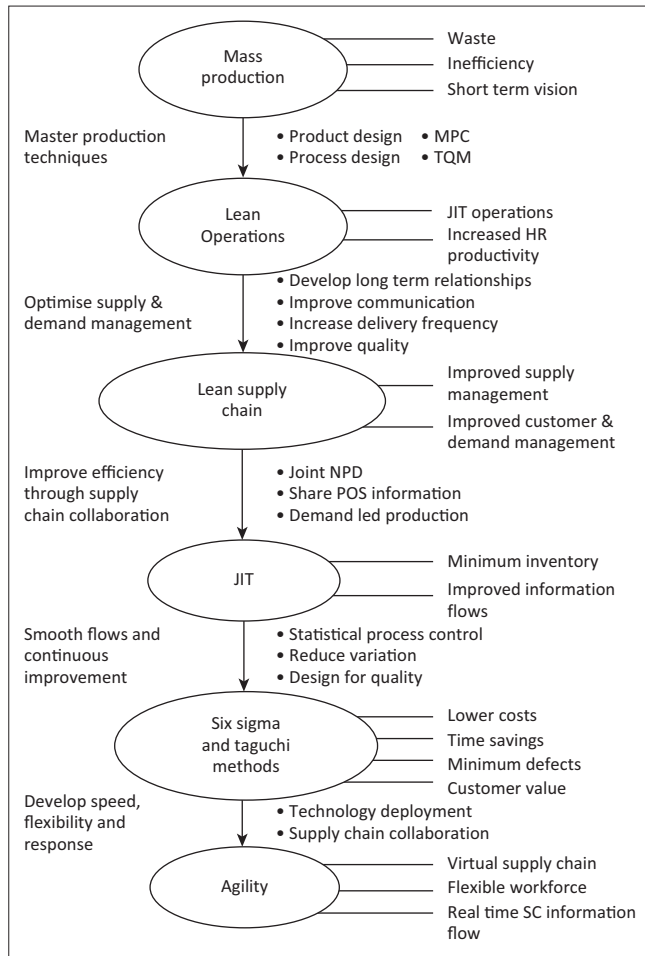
Mass production

Waste
Inefficiency
Short term vision

Master production techniques

• Product design • MPC
• Process design • TQM

Lean Operations

JIT operations
Increased HR productivity

Optimise supply & demand management

• Develop long term relationships
• Improve communication
• Increase delivery frequency
• Improve quality

Lean supply chain

Improved supply management
Improved customer & demand management

Improve efficiency through supply chain collaboration

• Joint NPD
• Share POS information
• Demand led production

JIT

Minimum inventory
Improved information flows

Smooth flows and continuous improvement

• Statistical process control
• Reduce variation
• Design for quality

Six sigma and taguchi methods

Lower costs
Time savings
Minimum defects
Customer value

Develop speed, flexibility and response

• Technology deployment
• Supply chain collaboration

Agility

Virtual supply chain
Flexible workforce
Real time SC information flow